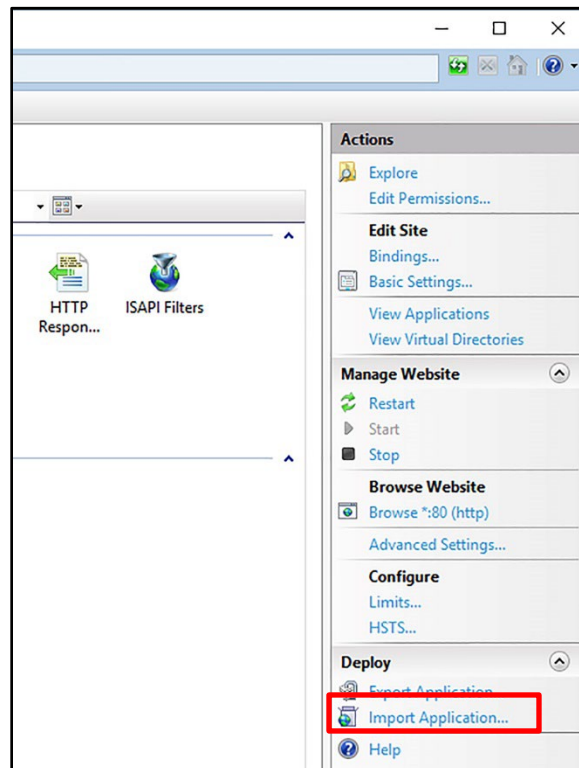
HTTP Respon...

ISAPI Filters

Actions

Explore

Edit Permissions...

Edit Site

Bindings...

Basic Settings...

View Applications

View Virtual Directories

Manage Website

Restart

Start

Stop

Browse Website

Browse *:80 (http)

Advanced Settings...

Configure

Limits...

HSTS...

Deploy

Export Application...

Import Application...

Help